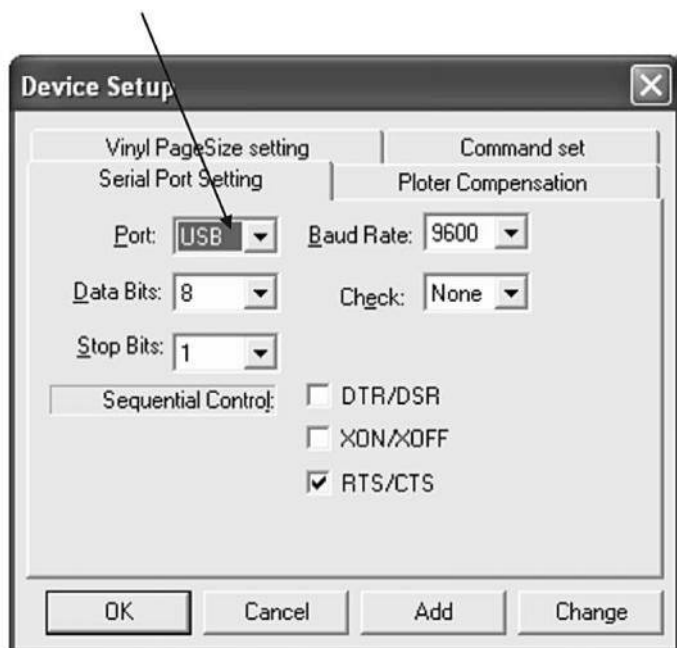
Device Setup

Vinyl PageSize setting
Command set
Serial Port Setting
Ploter Compensation

Port: USB
Baud Rate: 9600
Data Bits: 8
Check: None
Stop Bits: 1
Sequential Control:
DTR/DSR
XON/XOFF
RTS/CTS

OK
Cancel
Add
Change